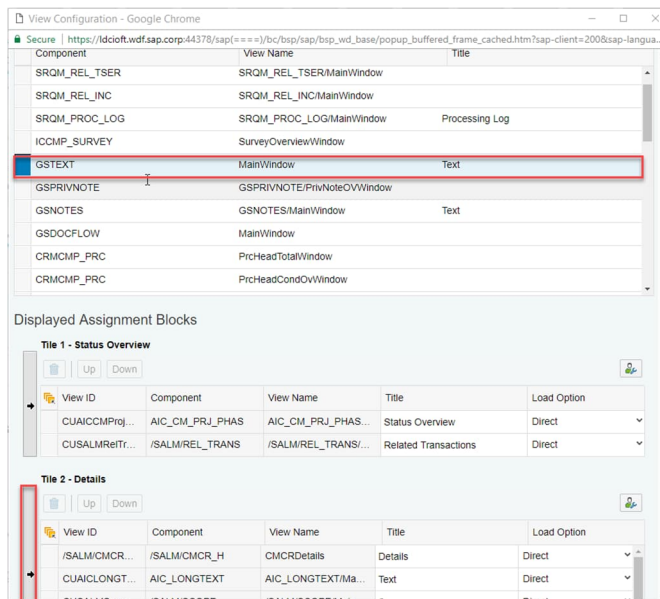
View Configuration - Google Chrome

Secure | https://ldcioft.wdf.sap.corp:44378/sap(====)/bc/bsp/sap/bsp_wd_base/popup_buffered_frame_cached.htm?sap-client=200&sap-langua...

| Component | View Name | Title |
|---|---|---|
| SRQM_REL_TSER | SRQM_REL_TSER/MainWindow | |
| SRQM_REL_INC | SRQM_REL_INC/MainWindow | |
| SRQM_PROC_LOG | SRQM_PROC_LOG/MainWindow | Processing Log |
| ICCMP_SURVEY | SurveyOverviewWindow | |
| GSTEXT | MainWindow | Text |
| GSPRIVNOTE | GSPRIVNOTE/PrivNoteOVWindow | |
| GSNOTES | GSNOTES/MainWindow | Text |
| GSDOCFLOW | MainWindow | |
| CRMCMP_PRC | PrcHeadTotalWindow | |
| CRMCMP_PRC | PrcHeadCondOvWindow | |

Displayed Assignment Blocks

Tile 1 - Status Overview

Up Down

| View ID | Component | View Name | Title | Load Option |
|---|---|---|---|---|
| CUAICCMProj... | AIC_CM_PRJ_PHAS | AIC_CM_PRJ_PHAS... | Status Overview | Direct |
| CUSALMRelTr... | /SALM/REL_TRANS | /SALM/REL_TRANS/... | Related Transactions | Direct |

Tile 2 - Details

Up Down

| View ID | Component | View Name | Title | Load Option |
|---|---|---|---|---|
| /SALM/CMCR... | /SALM/CMCR_H | CMCRDetails | Details | Direct |
| CUAICLONGT... | AIC_LONGTEXT | AIC_LONGTEXT/Ma... | Text | Direct |
| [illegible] | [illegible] | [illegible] | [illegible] | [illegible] |